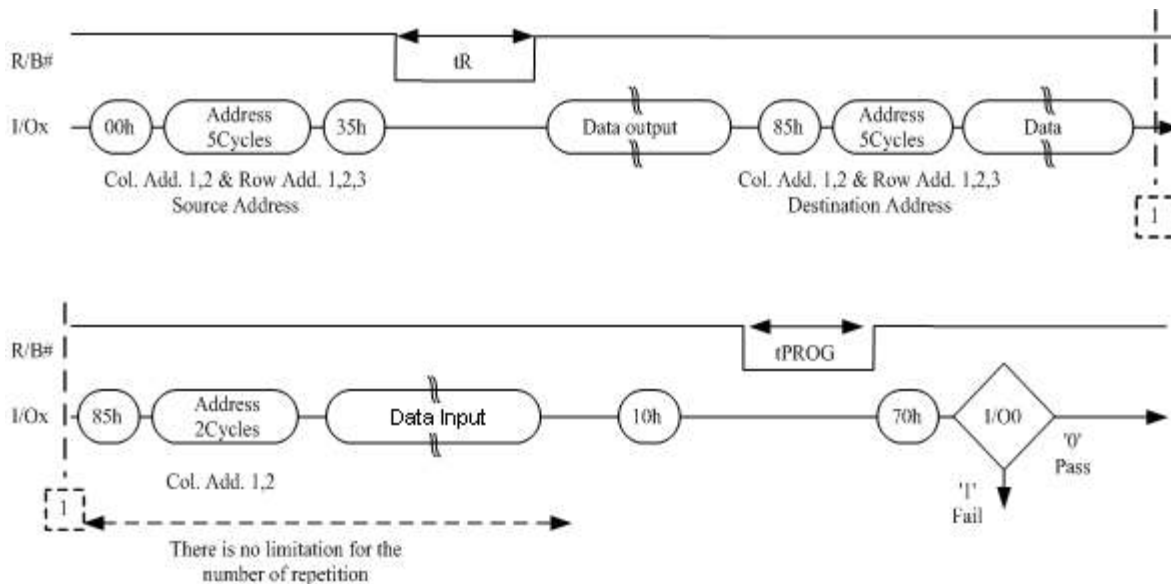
R/B#

tR

I/Ox

00h

Address 5Cycles

35h

Data output

85h

Address 5Cycles

Data

Col. Add. 1,2 & Row Add. 1,2,3 Source Address

Col. Add. 1,2 & Row Add. 1,2,3 Destination Address

1

R/B#

tPROG

I/Ox

85h

Address 2Cycles

Data Input

10h

70h

I/O0

'0' Pass

'1' Fail

Col. Add. 1,2

1

There is no limitation for the number of repetition